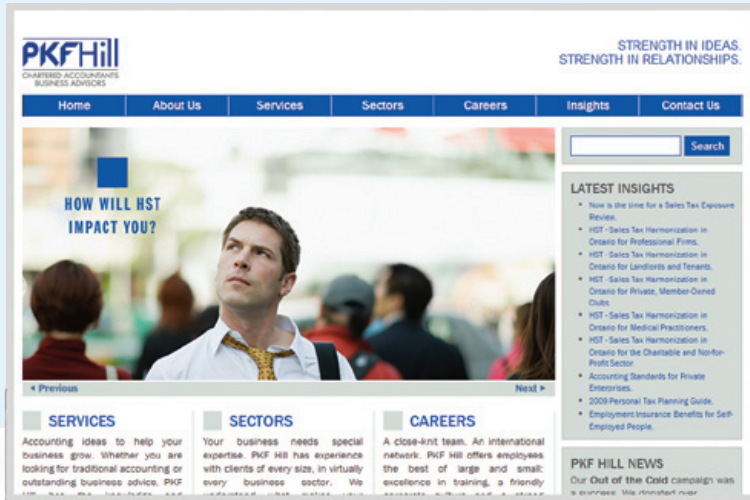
PKFHill
CHARTERED ACCOUNTANTS
BUSINESS ADVISORS

STRENGTH IN IDEAS.
STRENGTH IN RELATIONSHIPS.

Home | About Us | Services | Sectors | Careers | Insights | Contact Us

HOW WILL HST IMPACT YOU?

◂ Previous
Next ▸

Search

LATEST INSIGHTS
- Now is the time for a Sales Tax Exposure Review.
- HST - Sales Tax Harmonization in Ontario for Professional Firms.
- HST - Sales Tax Harmonization in Ontario for Landlords and Tenants.
- HST - Sales Tax Harmonization in Ontario for Private, Member-Owned Clubs.
- HST - Sales Tax Harmonization in Ontario for Medical Practitioners.
- HST - Sales Tax Harmonization in Ontario for the Charitable and Not-for-Profit Sector
- Accounting Standards for Private Enterprises.
- 2009 Personal Tax Planning Guide.
- Employment Insurance Benefits for Self-Employed People.

SERVICES
Accounting ideas to help your business grow. Whether you are looking for traditional accounting or outstanding business advice, PKF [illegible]

SECTORS
Your business needs special expertise. PKF Hill has experience with clients of every size, in virtually every business sector. We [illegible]

CAREERS
A close-knit team. An international network. PKF Hill offers employees the best of large and small: excellence in training, a friendly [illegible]

PKF HILL NEWS
Our Out of the Cold campaign was a success. We donated over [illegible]